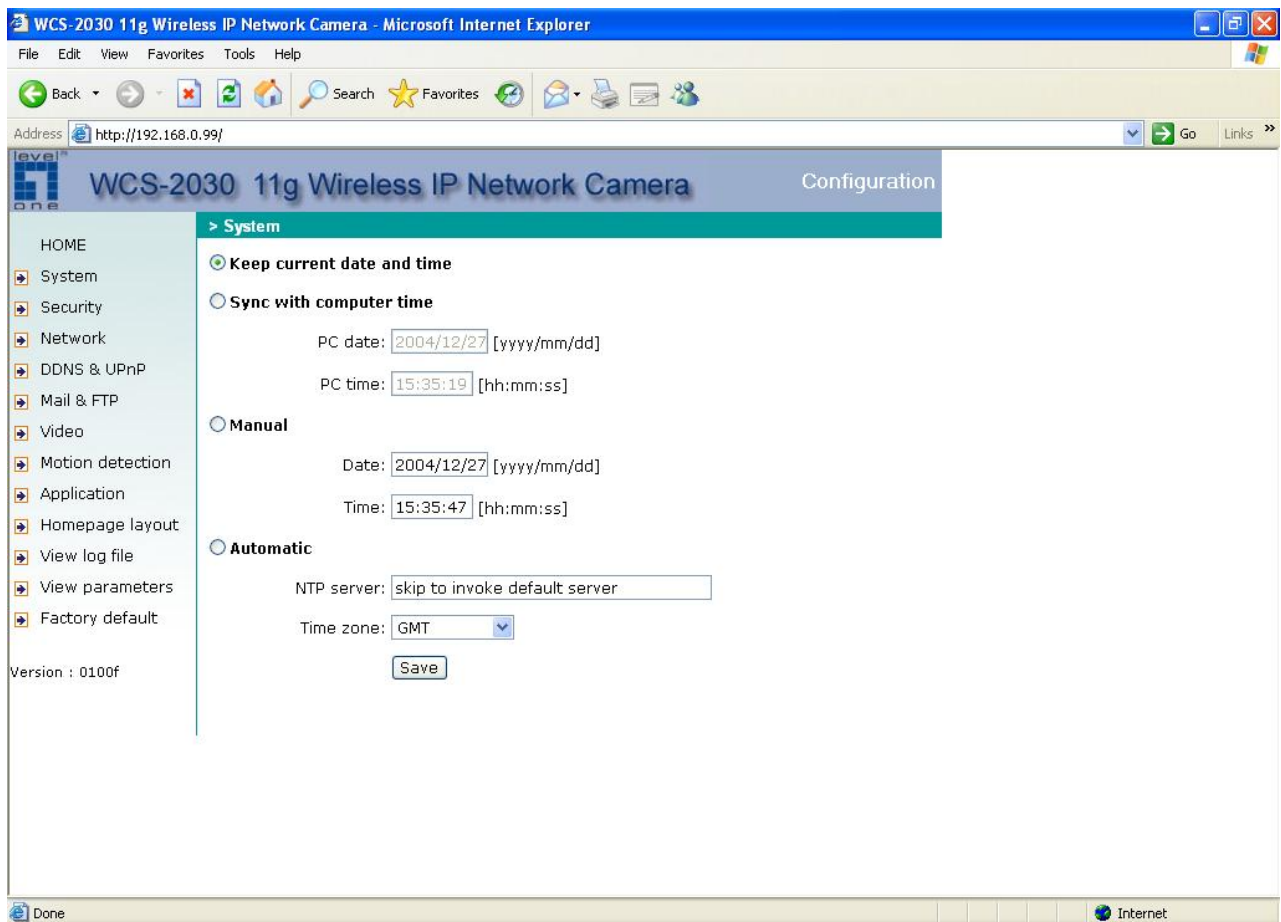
WCS-2030 11g Wireless IP Network Camera - Microsoft Internet Explorer

File Edit View Favorites Tools Help

Back Search Favorites

Address http://192.168.0.99/ Go Links »

level one

WCS-2030 11g Wireless IP Network Camera

Configuration

> System

HOME
System
Security
Network
DDNS & UPnP
Mail & FTP
Video
Motion detection
Application
Homepage layout
View log file
View parameters
Factory default

Version : 0100f

Keep current date and time

Sync with computer time

PC date: 2004/12/27 [yyyy/mm/dd]

PC time: 15:35:19 [hh:mm:ss]

Manual

Date: 2004/12/27 [yyyy/mm/dd]

Time: 15:35:47 [hh:mm:ss]

Automatic

NTP server: skip to invoke default server

Time zone: GMT

Save

Done

Internet